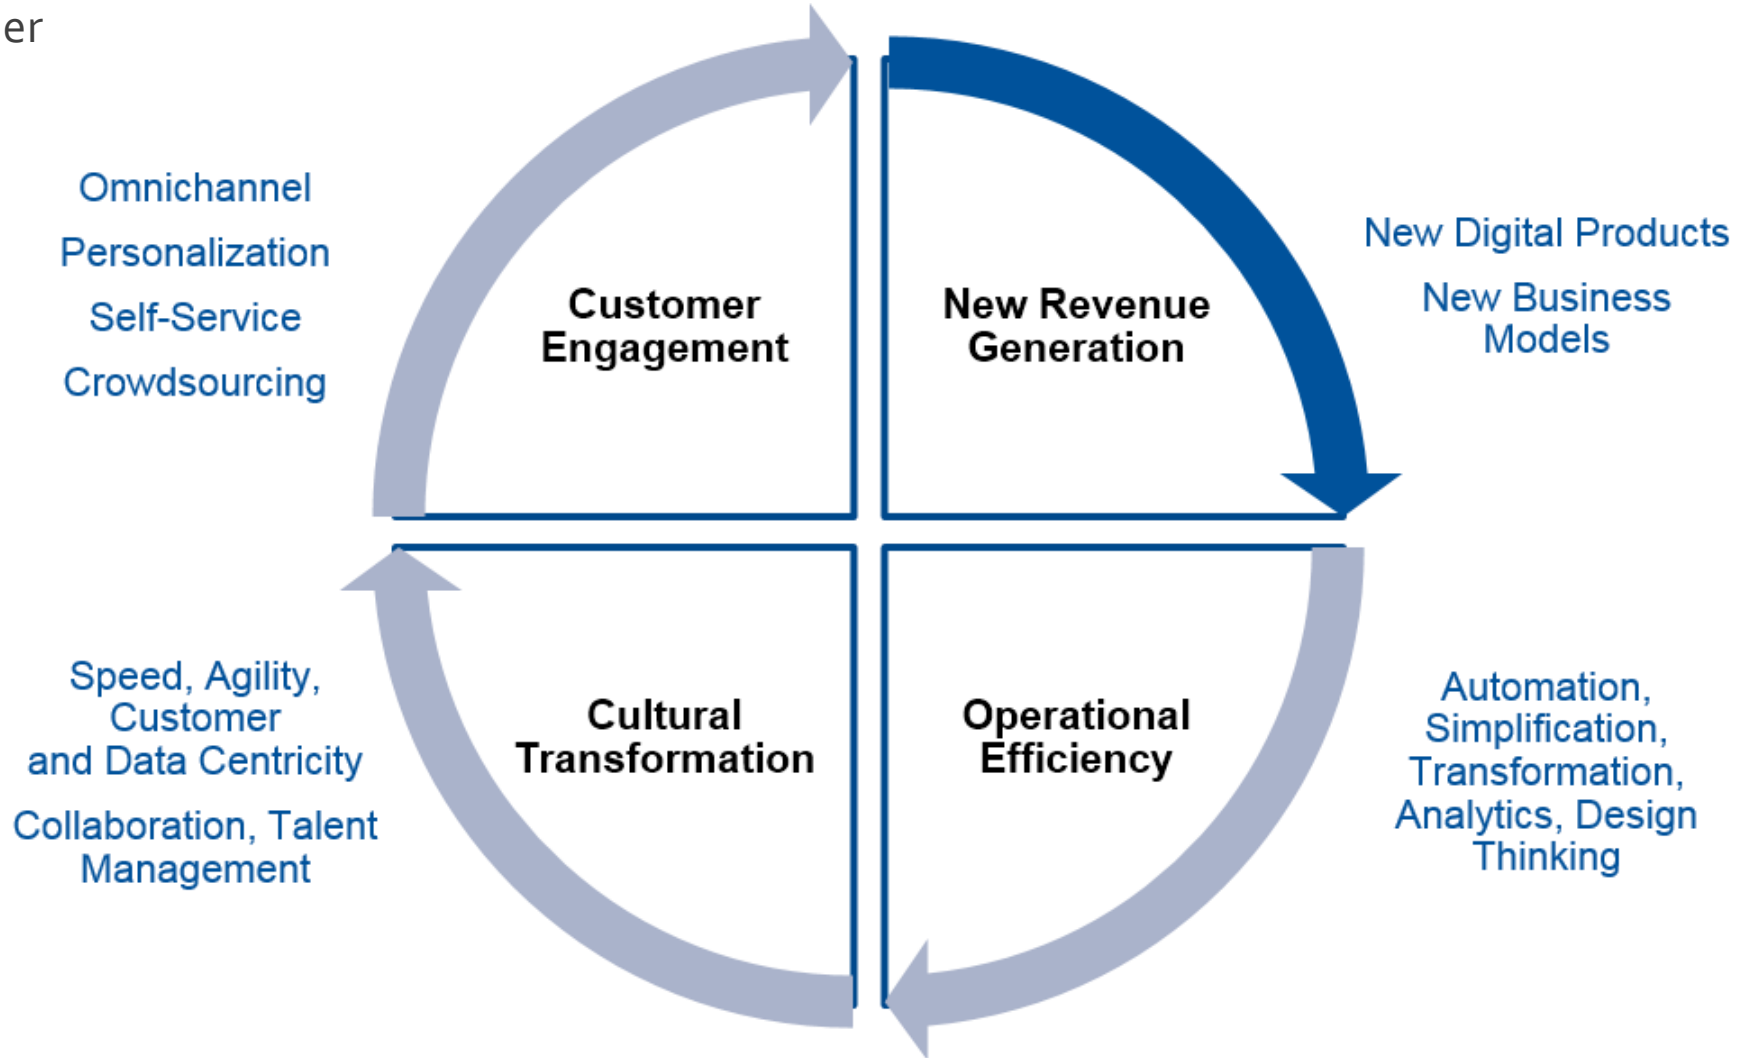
er

Omnichannel

Personalization

Self-Service

Crowdsourcing

Customer Engagement

New Revenue Generation

New Digital Products

New Business Models

Speed, Agility, Customer and Data Centricity

Collaboration, Talent Management

Cultural Transformation

Operational Efficiency

Automation, Simplification, Transformation, Analytics, Design Thinking